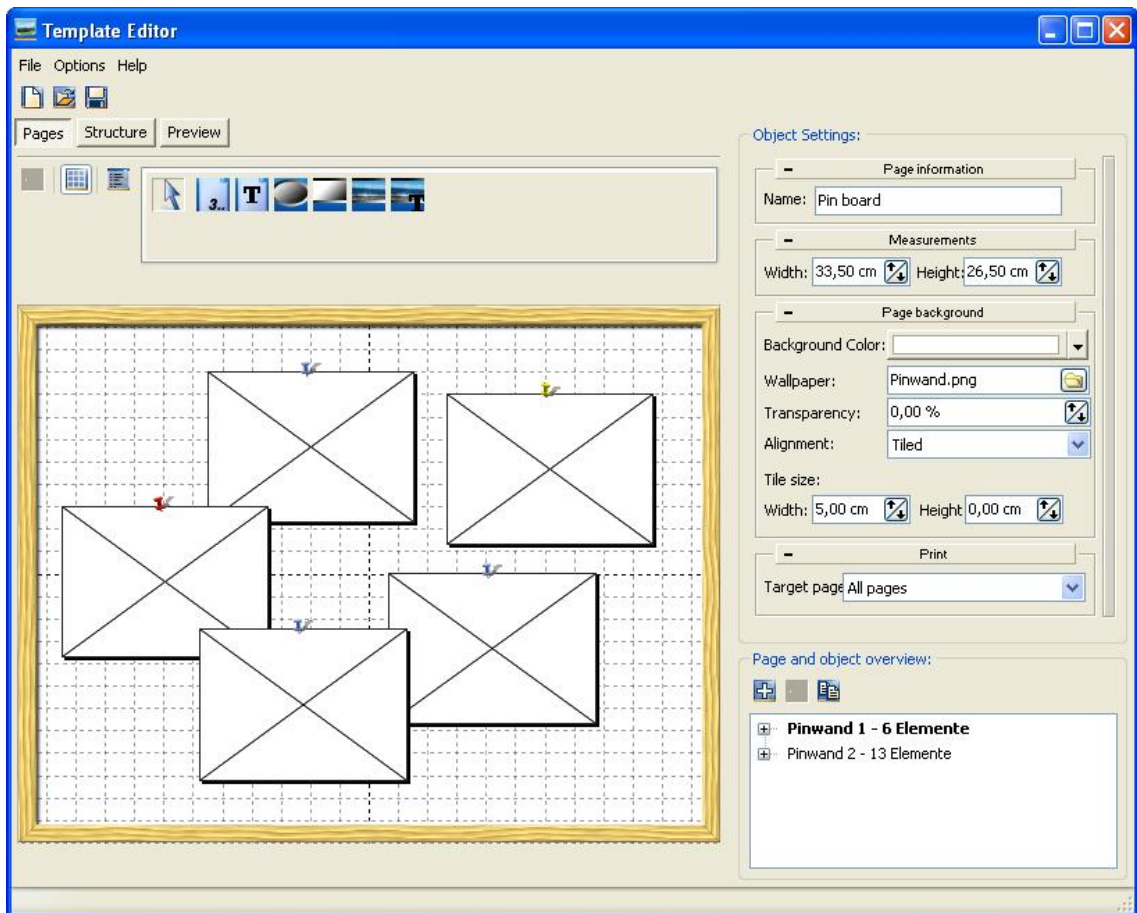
Template Editor

File Options Help

Pages Structure Preview

T

Object Settings:

Page information

Name: Pin board

Measurements

Width: 33,50 cm Height: 26,50 cm

Page background

Background Color:

Wallpaper: Pinwand.png

Transparency: 0,00 %

Alignment: Tiled

Tile size:

Width: 5,00 cm Height 0,00 cm

Print

Target page All pages

Page and object overview:

Pinwand 1 - 6 Elemente

Pinwand 2 - 13 Elemente